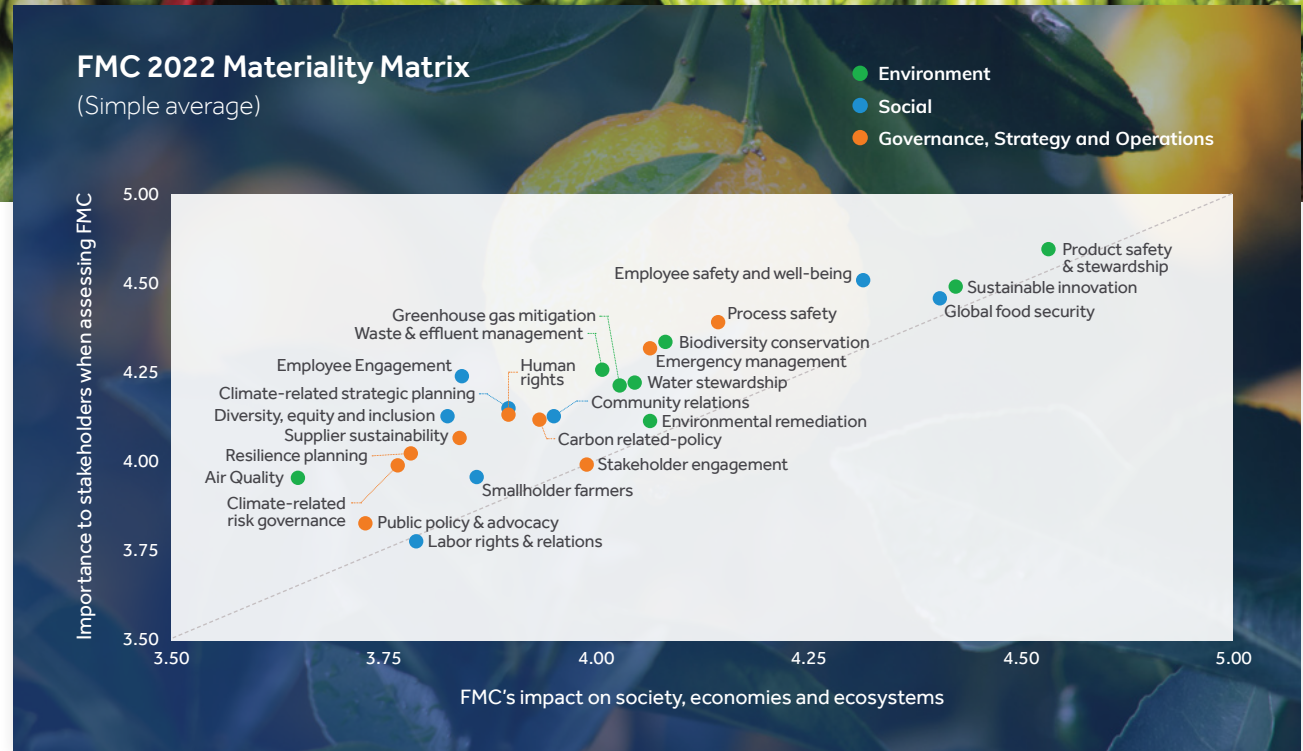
FMC 2022 Materiality Matrix
(Simple average)

Environment
Social
Governance, Strategy and Operations

Importance to stakeholders when assessing FMC

5.00
4.75
4.50
4.25
4.00
3.75
3.50

Product safety & stewardship
Employee safety and well-being
Sustainable innovation
Global food security
Process safety
Greenhouse gas mitigation
Waste & effluent management
Biodiversity conservation
Emergency management
Human rights
Employee Engagement
Water stewardship
Climate-related strategic planning
Community relations
Diversity, equity and inclusion
Environmental remediation
Supplier sustainability
Carbon related-policy
Resilience planning
Stakeholder engagement
Air Quality
Smallholder farmers
Climate-related risk governance
Public policy & advocacy
Labor rights & relations

3.50
3.75
4.00
4.25
4.50
5.00

FMC's impact on society, economies and ecosystems